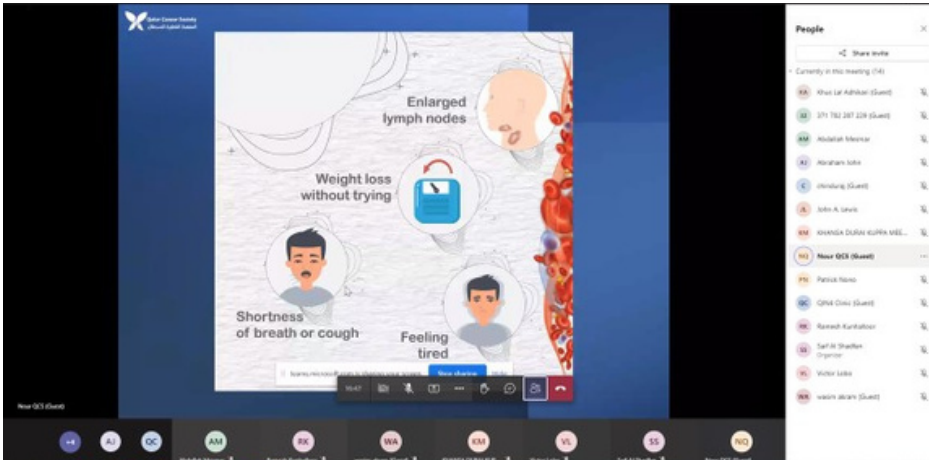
Qatar Cancer Society
الجمعية القطرية للسرطان

Enlarged lymph nodes

Weight loss without trying

Shortness of breath or cough

Feeling tired

teams.microsoft.com is sharing your screen. Stop sharing Hide

16:47

Nour QCS (Guest)

+4 AJ QC AM RK WA KM VL SS NQ

People

Share invite

Currently in this meeting (14)

KA Khus Lal Adhikari (Guest)

33 371 782 287 229 (Guest)

AM Abdallah Mesmar

AJ Abraham John

C chindung (Guest)

JL John A. Lewis

KM KHANDA DURAI KUPPA MEE...

NQ Nour QCS (Guest)

PN Patrick Noves

QC QNA Civic (Guest)

RK Ramesh Kunhalloor

SS Saif Al Shaafan Organizer

VL Victor Lobo

WA wasim akram (Guest)